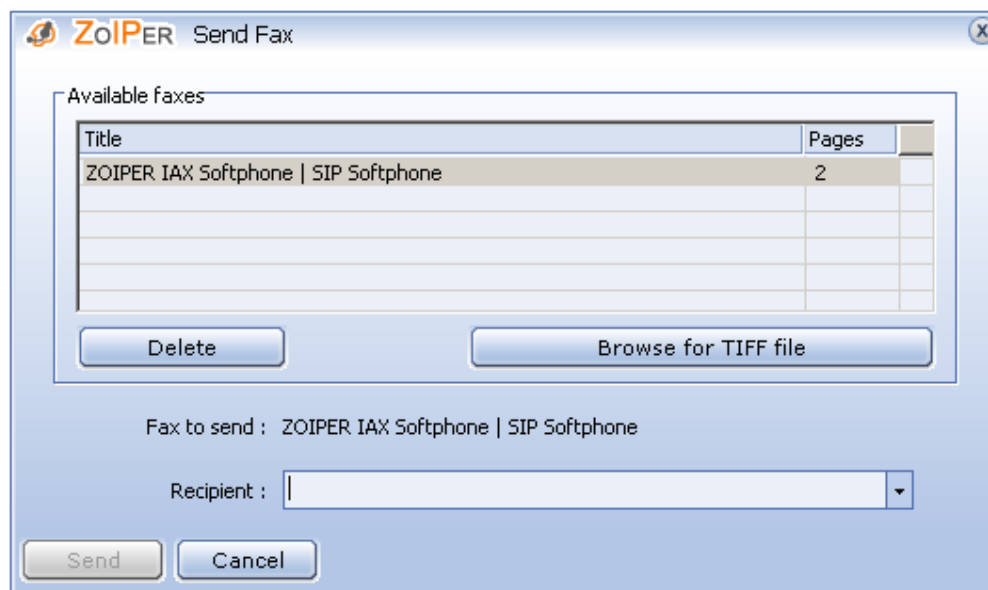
ZoIPER Send Fax

Available faxes

| Title | Pages |
|---|---|
| ZOIPER IAX Softphone \| SIP Softphone | 2 |

Delete

Browse for TIFF file

Fax to send : ZOIPER IAX Softphone | SIP Softphone

Recipient :

Send

Cancel